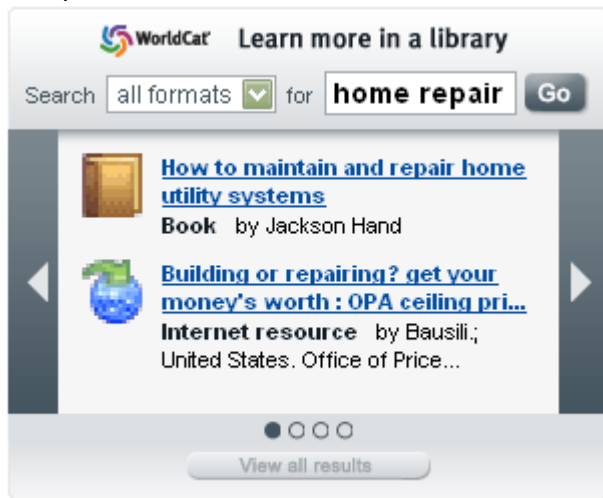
WorldCat Learn more in a library

Search all formats for home repair Go

How to maintain and repair home utility systems
Book by Jackson Hand

Building or repairing? get your money's worth : OPA ceiling pri...
Internet resource by Bausili.; United States. Office of Price...

View all results